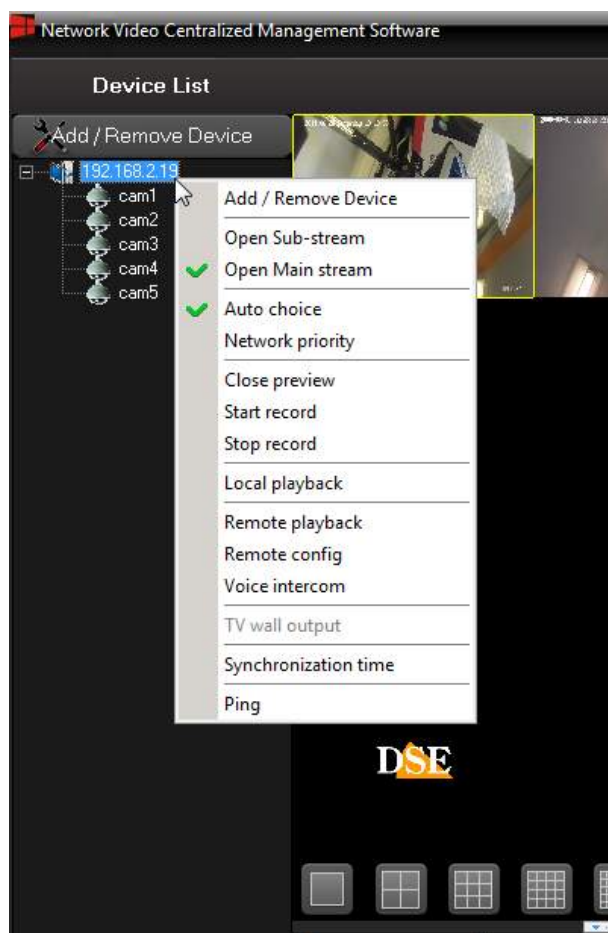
Network Video Centralized Management Software

Device List

Add / Remove Device

192.168.2.19
cam1
cam2
cam3
cam4
cam5

Add / Remove Device
Open Sub-stream
Open Main stream
Auto choice
Network priority
Close preview
Start record
Stop record
Local playback
Remote playback
Remote config
Voice intercom
TV wall output
Synchronization time
Ping

DSE